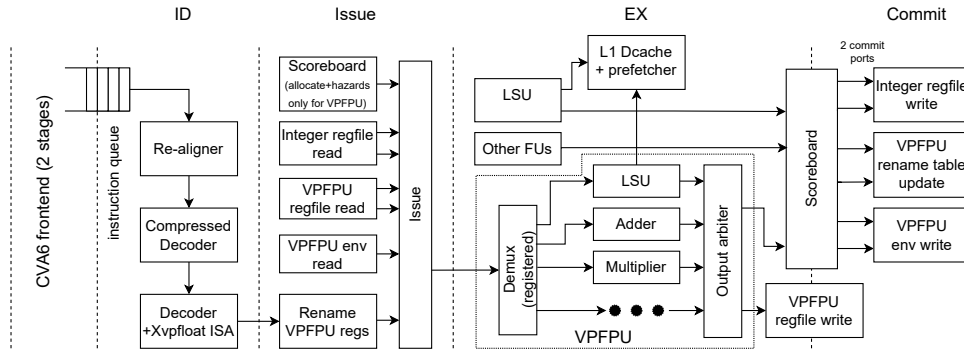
ID

Issue

EX

Commit

CVA6 frontend (2 stages)

instruction queue

Re-aligner

Compressed Decoder

Decoder +Xvpfloat ISA

Scoreboard (allocate+hazards only for VPFPU)

Integer regfile read

VPFPU regfile read

VPFPU env read

Rename VPFPU regs

Issue

L1 Dcache + prefetcher

LSU

Other FUs

Demux (registered)

LSU

Adder

Multiplier

Output arbiter

VPFPU

VPFPU regfile write

Scoreboard

2 commit ports

Integer regfile write

VPFPU rename table update

VPFPU env write